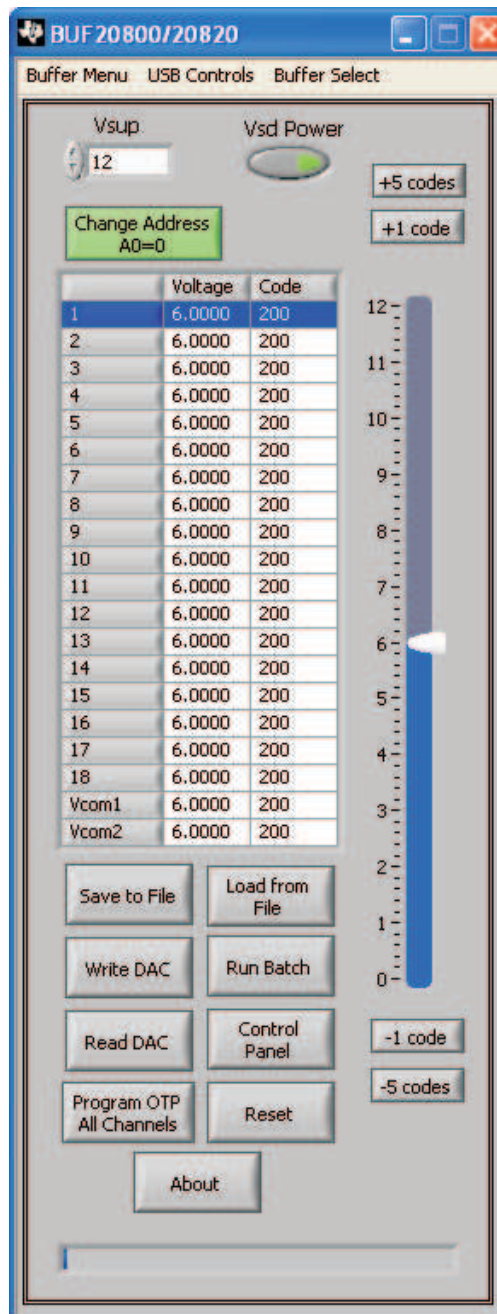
BUF20800/20820

Buffer Menu USB Controls Buffer Select

Vsup
12

Vsd Power

+5 codes

+1 code

Change Address
A0=0

| | Voltage | Code |
|---|---|---|
| 1 | 6.0000 | 200 |
| 2 | 6.0000 | 200 |
| 3 | 6.0000 | 200 |
| 4 | 6.0000 | 200 |
| 5 | 6.0000 | 200 |
| 6 | 6.0000 | 200 |
| 7 | 6.0000 | 200 |
| 8 | 6.0000 | 200 |
| 9 | 6.0000 | 200 |
| 10 | 6.0000 | 200 |
| 11 | 6.0000 | 200 |
| 12 | 6.0000 | 200 |
| 13 | 6.0000 | 200 |
| 14 | 6.0000 | 200 |
| 15 | 6.0000 | 200 |
| 16 | 6.0000 | 200 |
| 17 | 6.0000 | 200 |
| 18 | 6.0000 | 200 |
| Vcom1 | 6.0000 | 200 |
| Vcom2 | 6.0000 | 200 |

12
11
10
9
8
7
6
5
4
3
2
1
0

Save to File

Load from File

Write DAC

Run Batch

Read DAC

Control Panel

Program OTP All Channels

Reset

About

-1 code

-5 codes